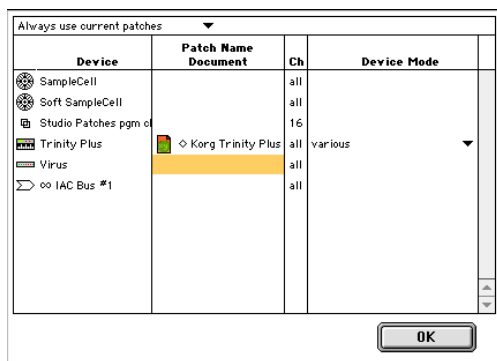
Always use current patches

| Device | Patch Name Document | Ch | Device Mode |
|---|---|---|---|
| SampleCell | | all | |
| Soft SampleCell | | all | |
| Studio Patches pgm cl | | 16 | |
| Trinity Plus | ◇ Korg Trinity Plus | all | various |
| Virus | | all | |
| ∞ IAC Bus #1 | | all | |

OK